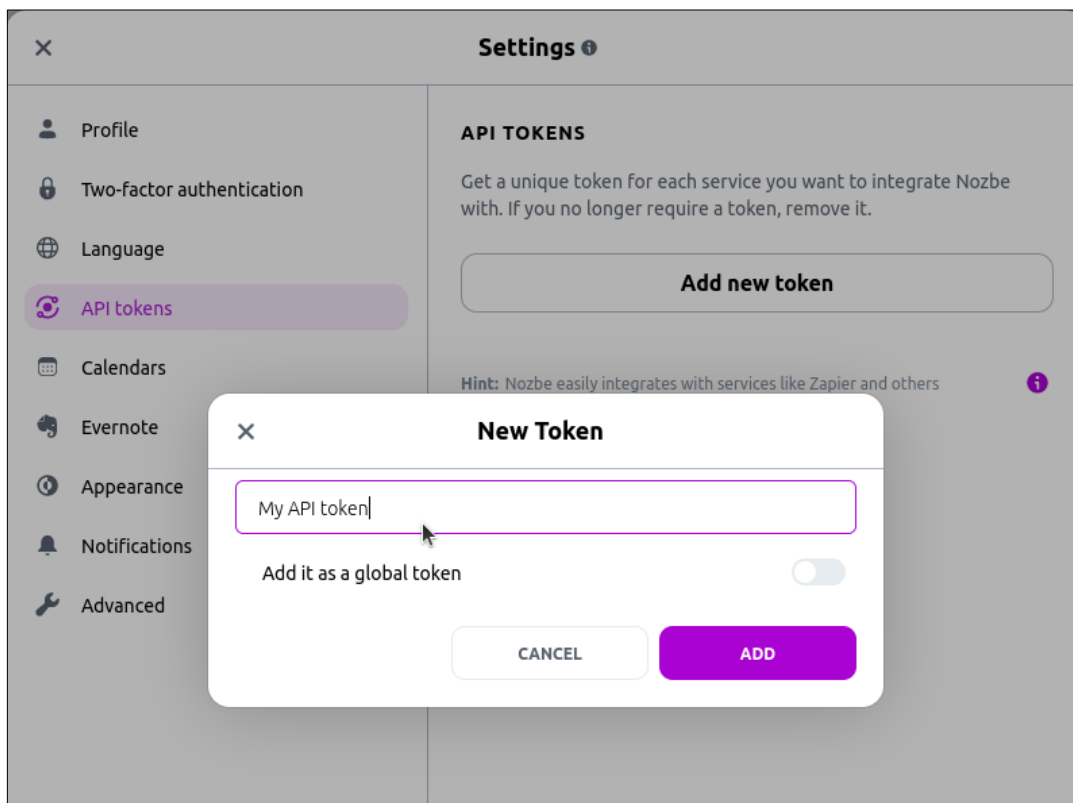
✕ Settings

Profile
Two-factor authentication
Language
API tokens
Calendars
Evernote
Appearance
Notifications
Advanced

API TOKENS

Get a unique token for each service you want to integrate Nozbe with. If you no longer require a token, remove it.

Add new token

Hint: Nozbe easily integrates with services like Zapier and others

✕ New Token

My API token

Add it as a global token

CANCEL
ADD